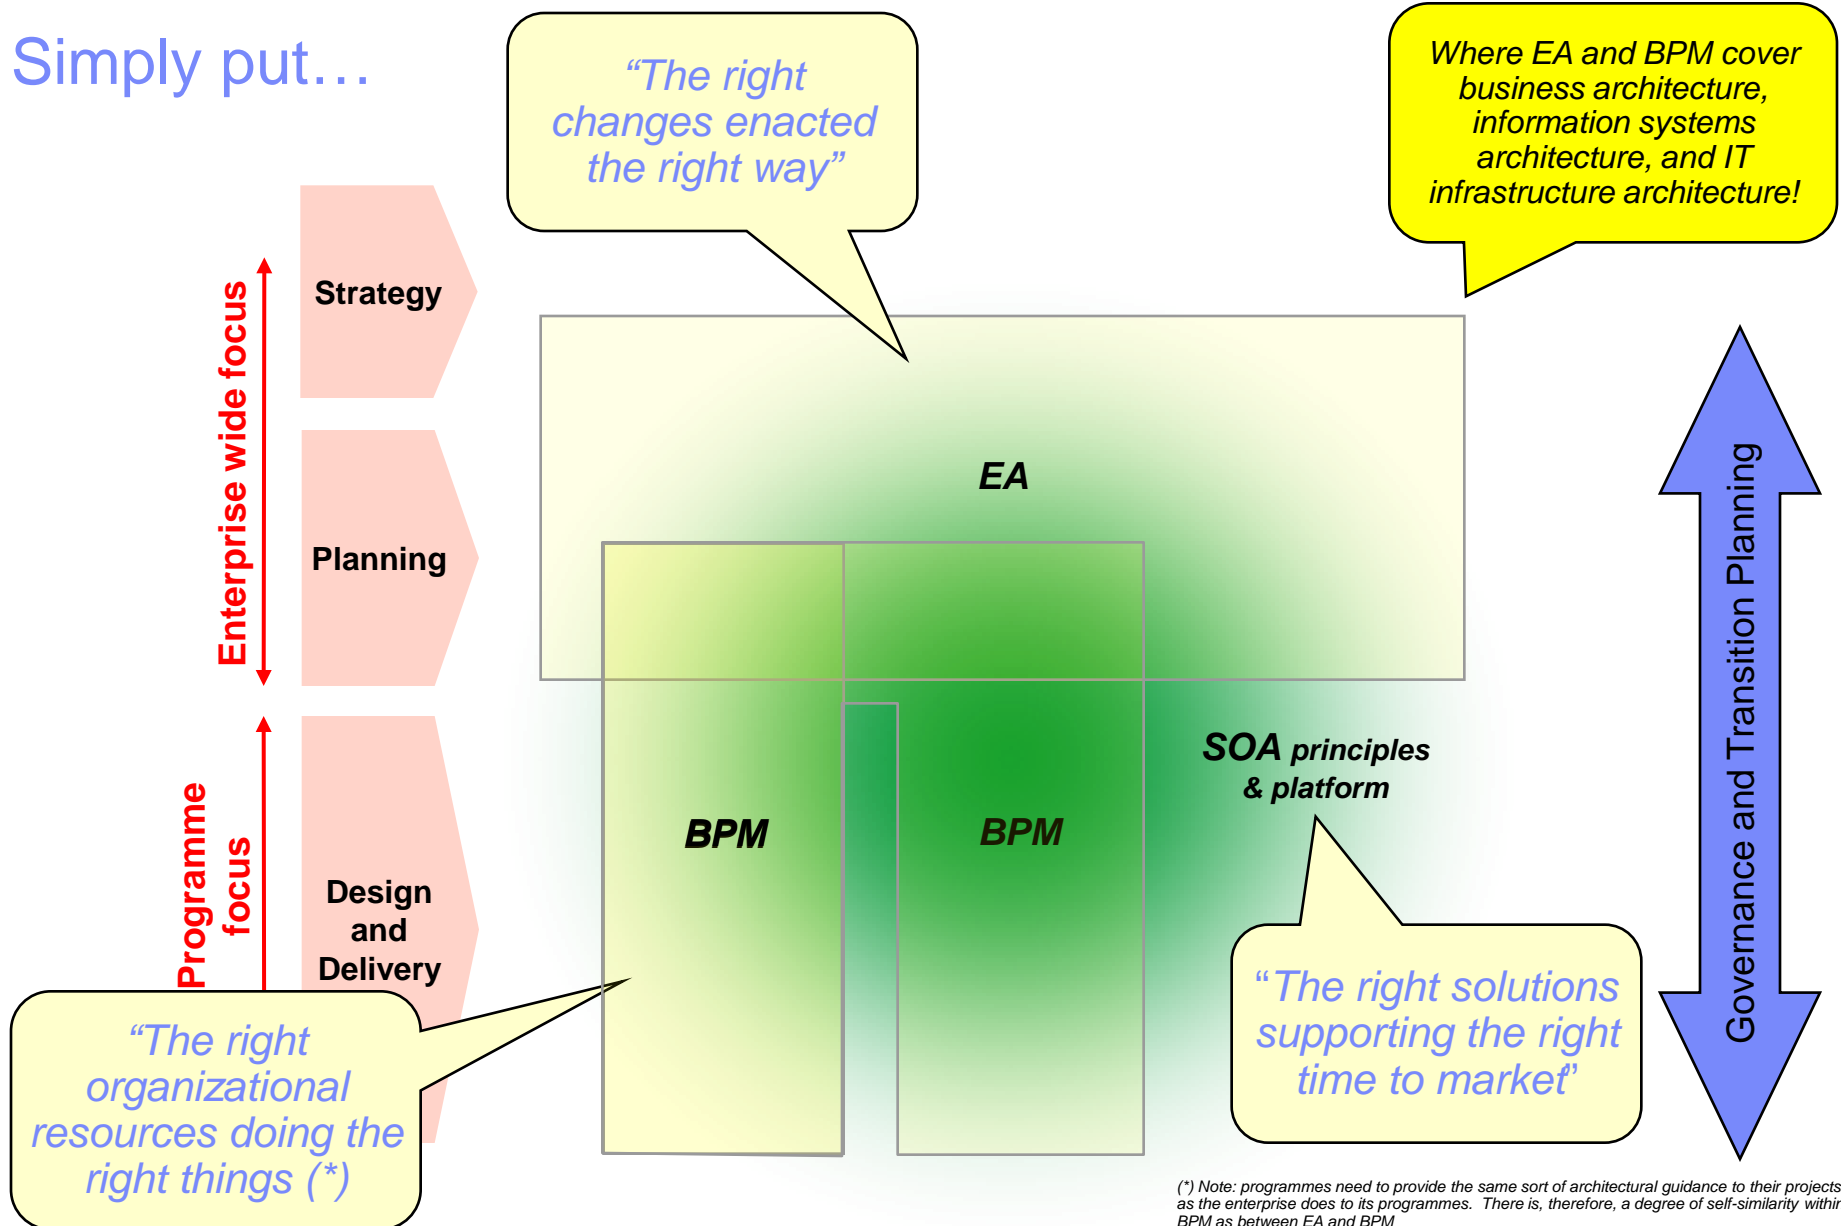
Simply put…

“The right changes enacted the right way”

Where EA and BPM cover business architecture, information systems architecture, and IT infrastructure architecture!

Enterprise wide focus

Strategy

Planning

Programme focus

Design and Delivery

EA

BPM

BPM

SOA principles & platform

Governance and Transition Planning

“The right organizational resources doing the right things (*)

“The right solutions supporting the right time to market”

(*) Note: programmes need to provide the same sort of architectural guidance to their projects as the enterprise does to its programmes. There is, therefore, a degree of self-similarity within BPM as between EA and BPM